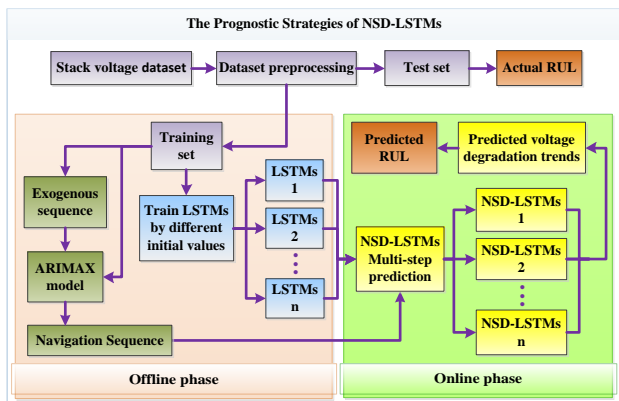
The Prognostic Strategies of NSD-LSTMs

Stack voltage dataset

Dataset preprocessing

Test set

Actual RUL

Training set

Exogenous sequence

ARIMAX model

Train LSTMs by different initial values

LSTMs 1

LSTMs 2

LSTMs n

Navigation Sequence

Predicted RUL

Predicted voltage degradation trends

NSD-LSTMs Multi-step prediction

NSD-LSTMs 1

NSD-LSTMs 2

NSD-LSTMs n

Offline phase

Online phase